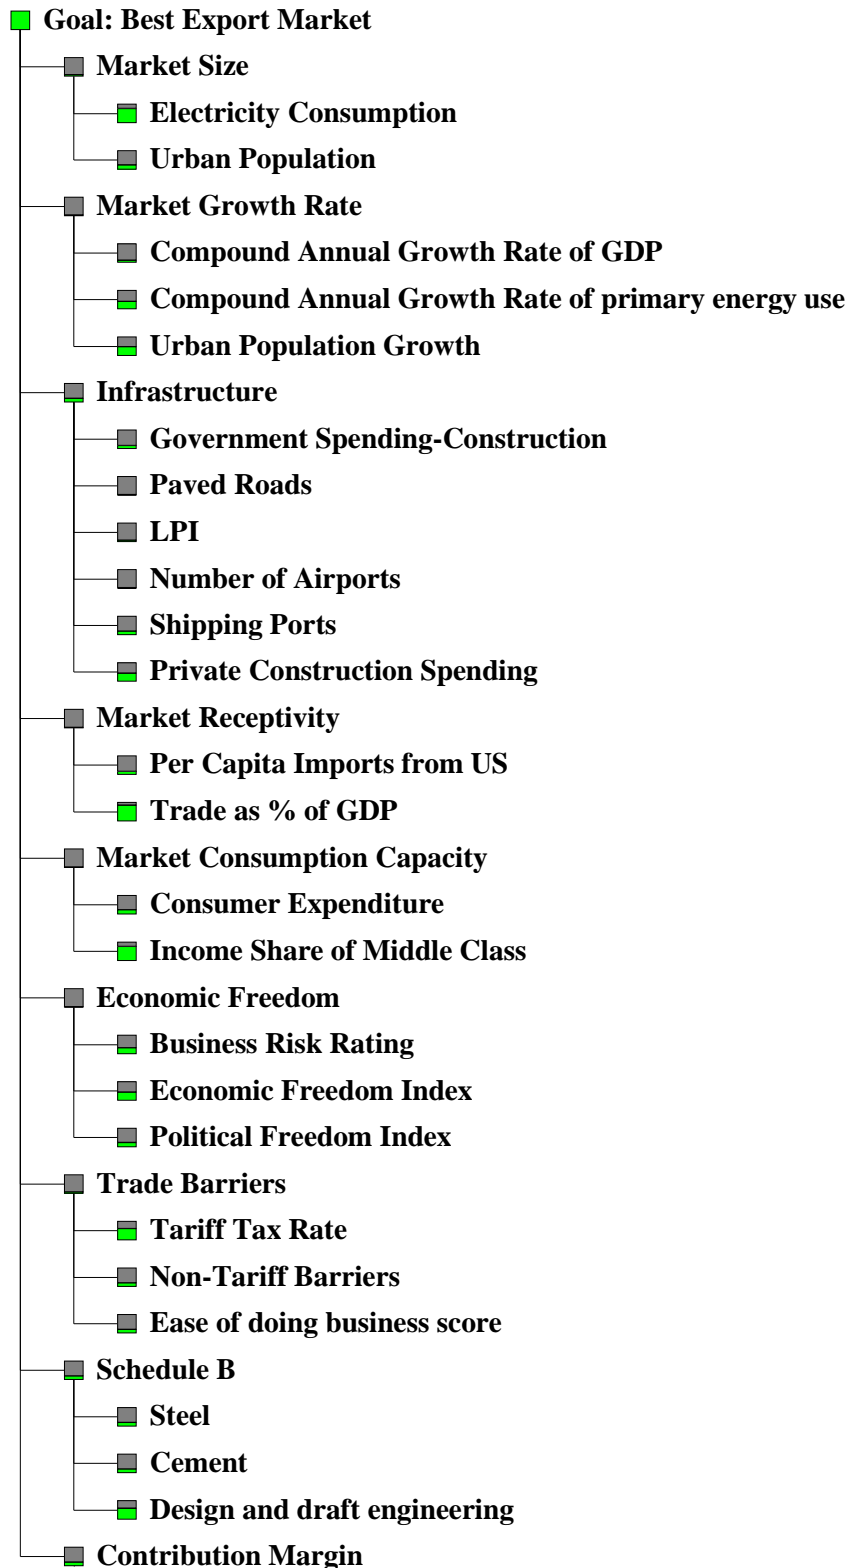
Goal: Best Export Market

Market Size

Electricity Consumption

Urban Population

Market Growth Rate

Compound Annual Growth Rate of GDP

Compound Annual Growth Rate of primary energy use

Urban Population Growth

Infrastructure

Government Spending-Construction

Paved Roads

LPI

Number of Airports

Shipping Ports

Private Construction Spending

Market Receptivity

Per Capita Imports from US

Trade as % of GDP

Market Consumption Capacity

Consumer Expenditure

Income Share of Middle Class

Economic Freedom

Business Risk Rating

Economic Freedom Index

Political Freedom Index

Trade Barriers

Tariff Tax Rate

Non-Tariff Barriers

Ease of doing business score

Schedule B

Steel

Cement

Design and draft engineering

Contribution Margin